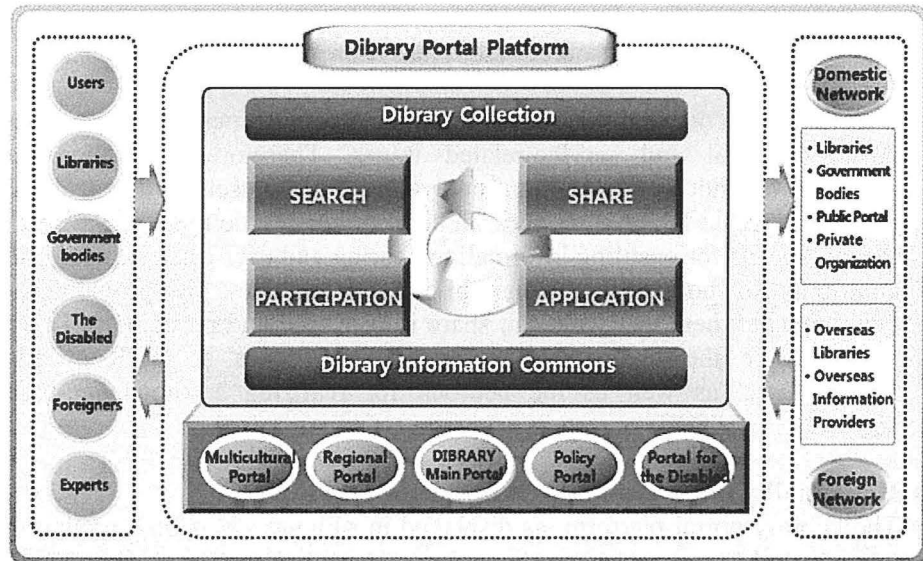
Dibrary Portal Platform

Users

Libraries

Government bodies

The Disabled

Foreigners

Experts

Dibrary Collection

SEARCH

SHARE

PARTICIPATION

APPLICATION

Dibrary Information Commons

Multicultural Portal

Regional Portal

DIBRARY Main Portal

Policy Portal

Portal for the Disabled

Domestic Network

• Libraries
• Government Bodies
• Public Portal
• Private Organization

• Overseas Libraries
• Overseas Information Providers

Foreign Network